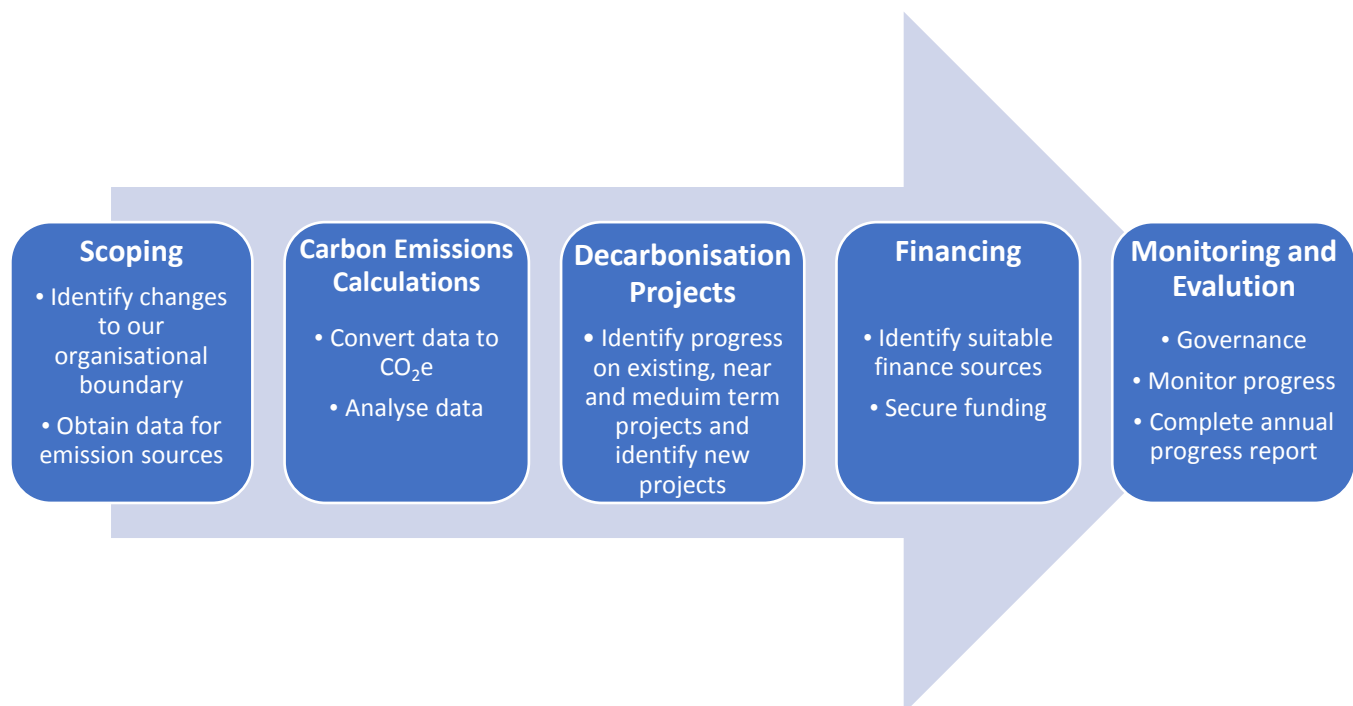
Scoping

• Identify changes to our organisational boundary
• Obtain data for emission sources

Carbon Emissions Calculations

• Convert data to $CO_2e$
• Analyse data

Decarbonisation Projects

• Identify progress on existing, near and meduim term projects and identify new projects

Financing

• Identify suitable finance sources
• Secure funding

Monitoring and Evalution

• Governance
• Monitor progress
• Complete annual progress report